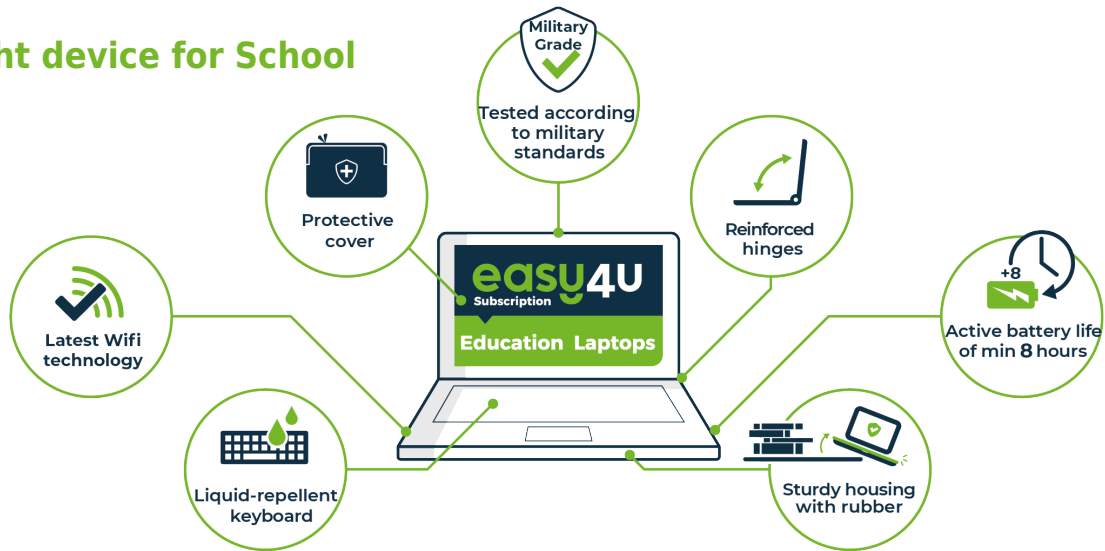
ht device for School

Military Grade

Tested according to military standards

Protective cover

Reinforced hinges

easy4U Subscription

Education Laptops

Latest Wifi technology

+8

Active battery life of min 8 hours

Liquid-repellent keyboard

Sturdy housing with rubber